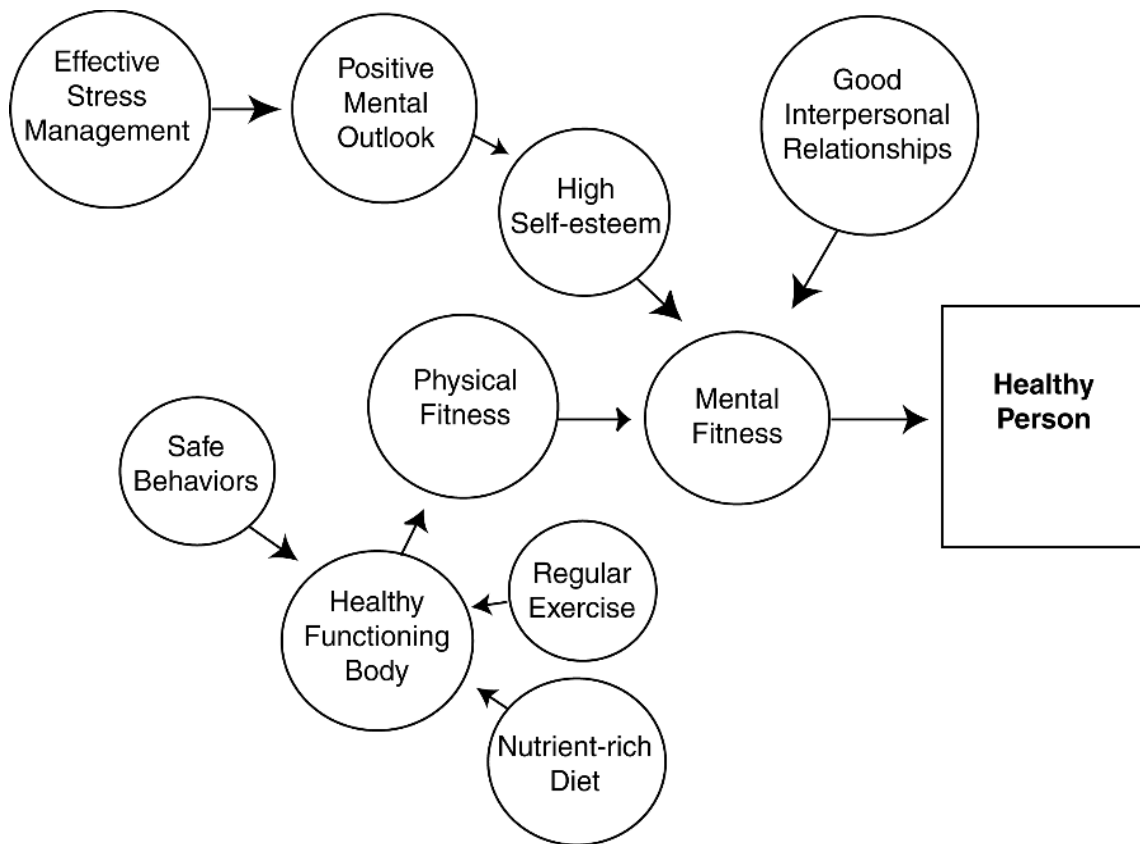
Effective Stress Management

Positive Mental Outlook

Good Interpersonal Relationships

High Self-esteem

Physical Fitness

Mental Fitness

**Healthy Person**

Safe Behaviors

Healthy Functioning Body

Regular Exercise

Nutrient-rich Diet